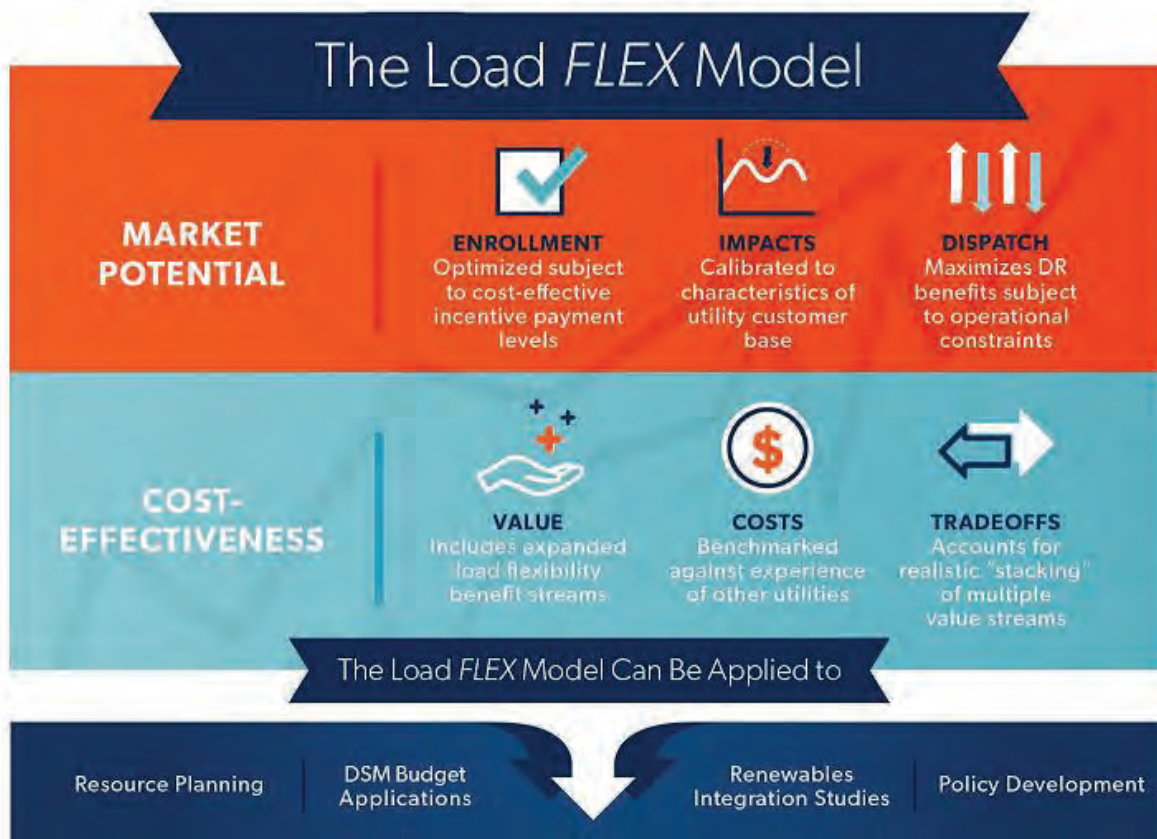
The Load *FLEX* Model

MARKET POTENTIAL

ENROLLMENT
Optimized subject to cost-effective incentive payment levels

IMPACTS
Calibrated to characteristics of utility customer base

DISPATCH
Maximizes DR benefits subject to operational constraints

COST-EFFECTIVENESS

VALUE
Includes expanded load flexibility benefit streams

$

COSTS
Benchmarked against experience of other utilities

TRADEOFFS
Accounts for realistic "stacking" of multiple value streams

The Load *FLEX* Model Can Be Applied to

Resource Planning

DSM Budget Applications

Renewables Integration Studies

Policy Development